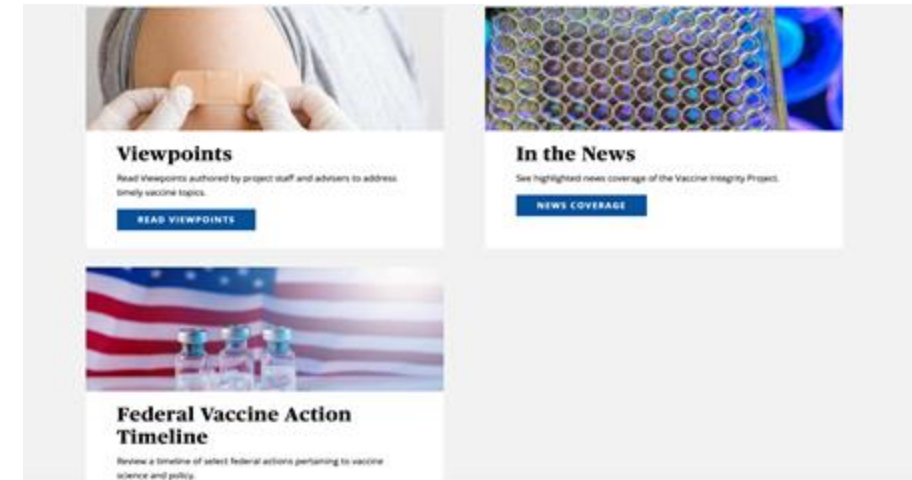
Viewpoints

Read Viewpoints authored by project staff and advisers to address timely vaccine topics.

READ VIEWPOINTS

In the News

See highlighted news coverage of the Vaccine Integrity Project.

NEWS COVERAGE

Federal Vaccine Action Timeline

Review a timeline of select federal actions pertaining to vaccine science and policy.